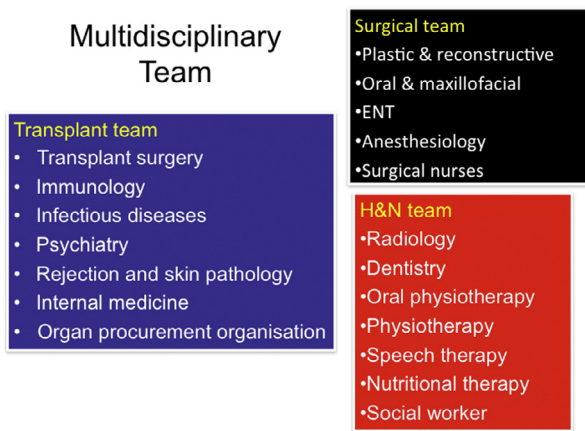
Multidisciplinary Team

Surgical team
•Plastic & reconstructive
•Oral & maxillofacial
•ENT
•Anesthesiology
•Surgical nurses

Transplant team
• Transplant surgery
• Immunology
• Infectious diseases
• Psychiatry
• Rejection and skin pathology
• Internal medicine
• Organ procurement organisation

H&N team
•Radiology
•Dentistry
•Oral physiotherapy
•Physiotherapy
•Speech therapy
•Nutritional therapy
•Social worker